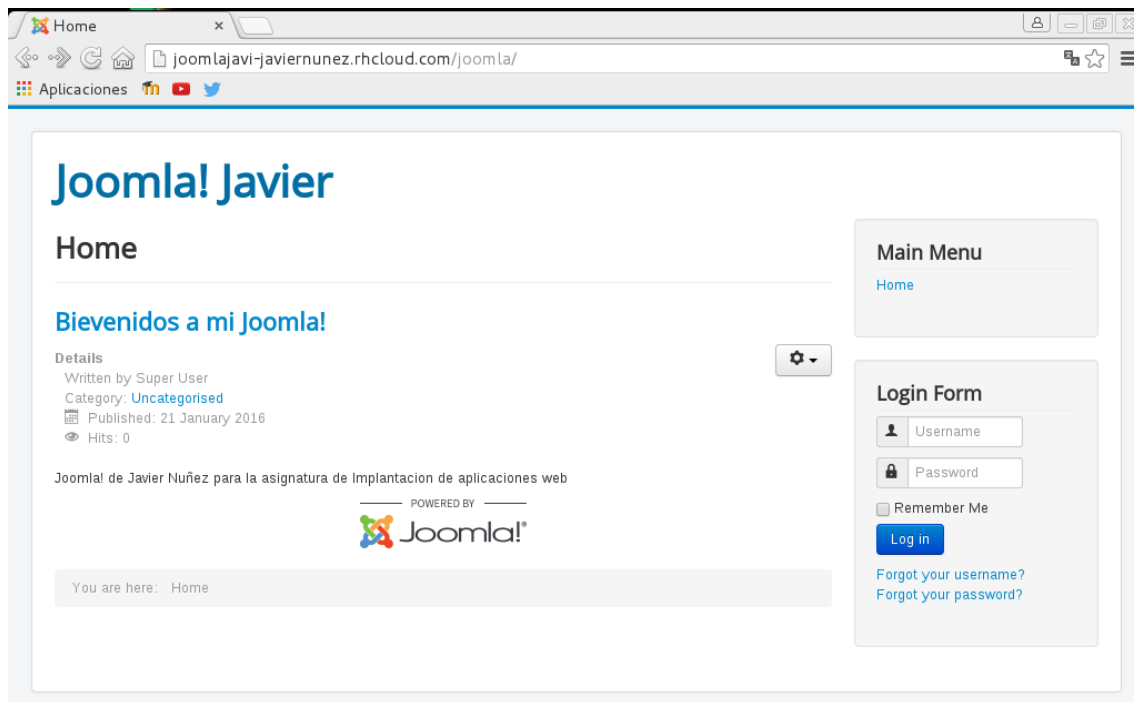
Home ×

joomlajavi-javiernunez.rhcloud.com/joomla/

Aplicaciones

Joomla! Javier

Home

Bievenidos a mi Joomla!

Details
Written by Super User
Category: Uncategorised
Published: 21 January 2016
Hits: 0

Joomla! de Javier Nuñez para la asignatura de Implantacion de aplicaciones web

POWERED BY
Joomla!®

You are here: Home

Main Menu
Home

Login Form
Username
Password
Remember Me
Log in
Forgot your username?
Forgot your password?